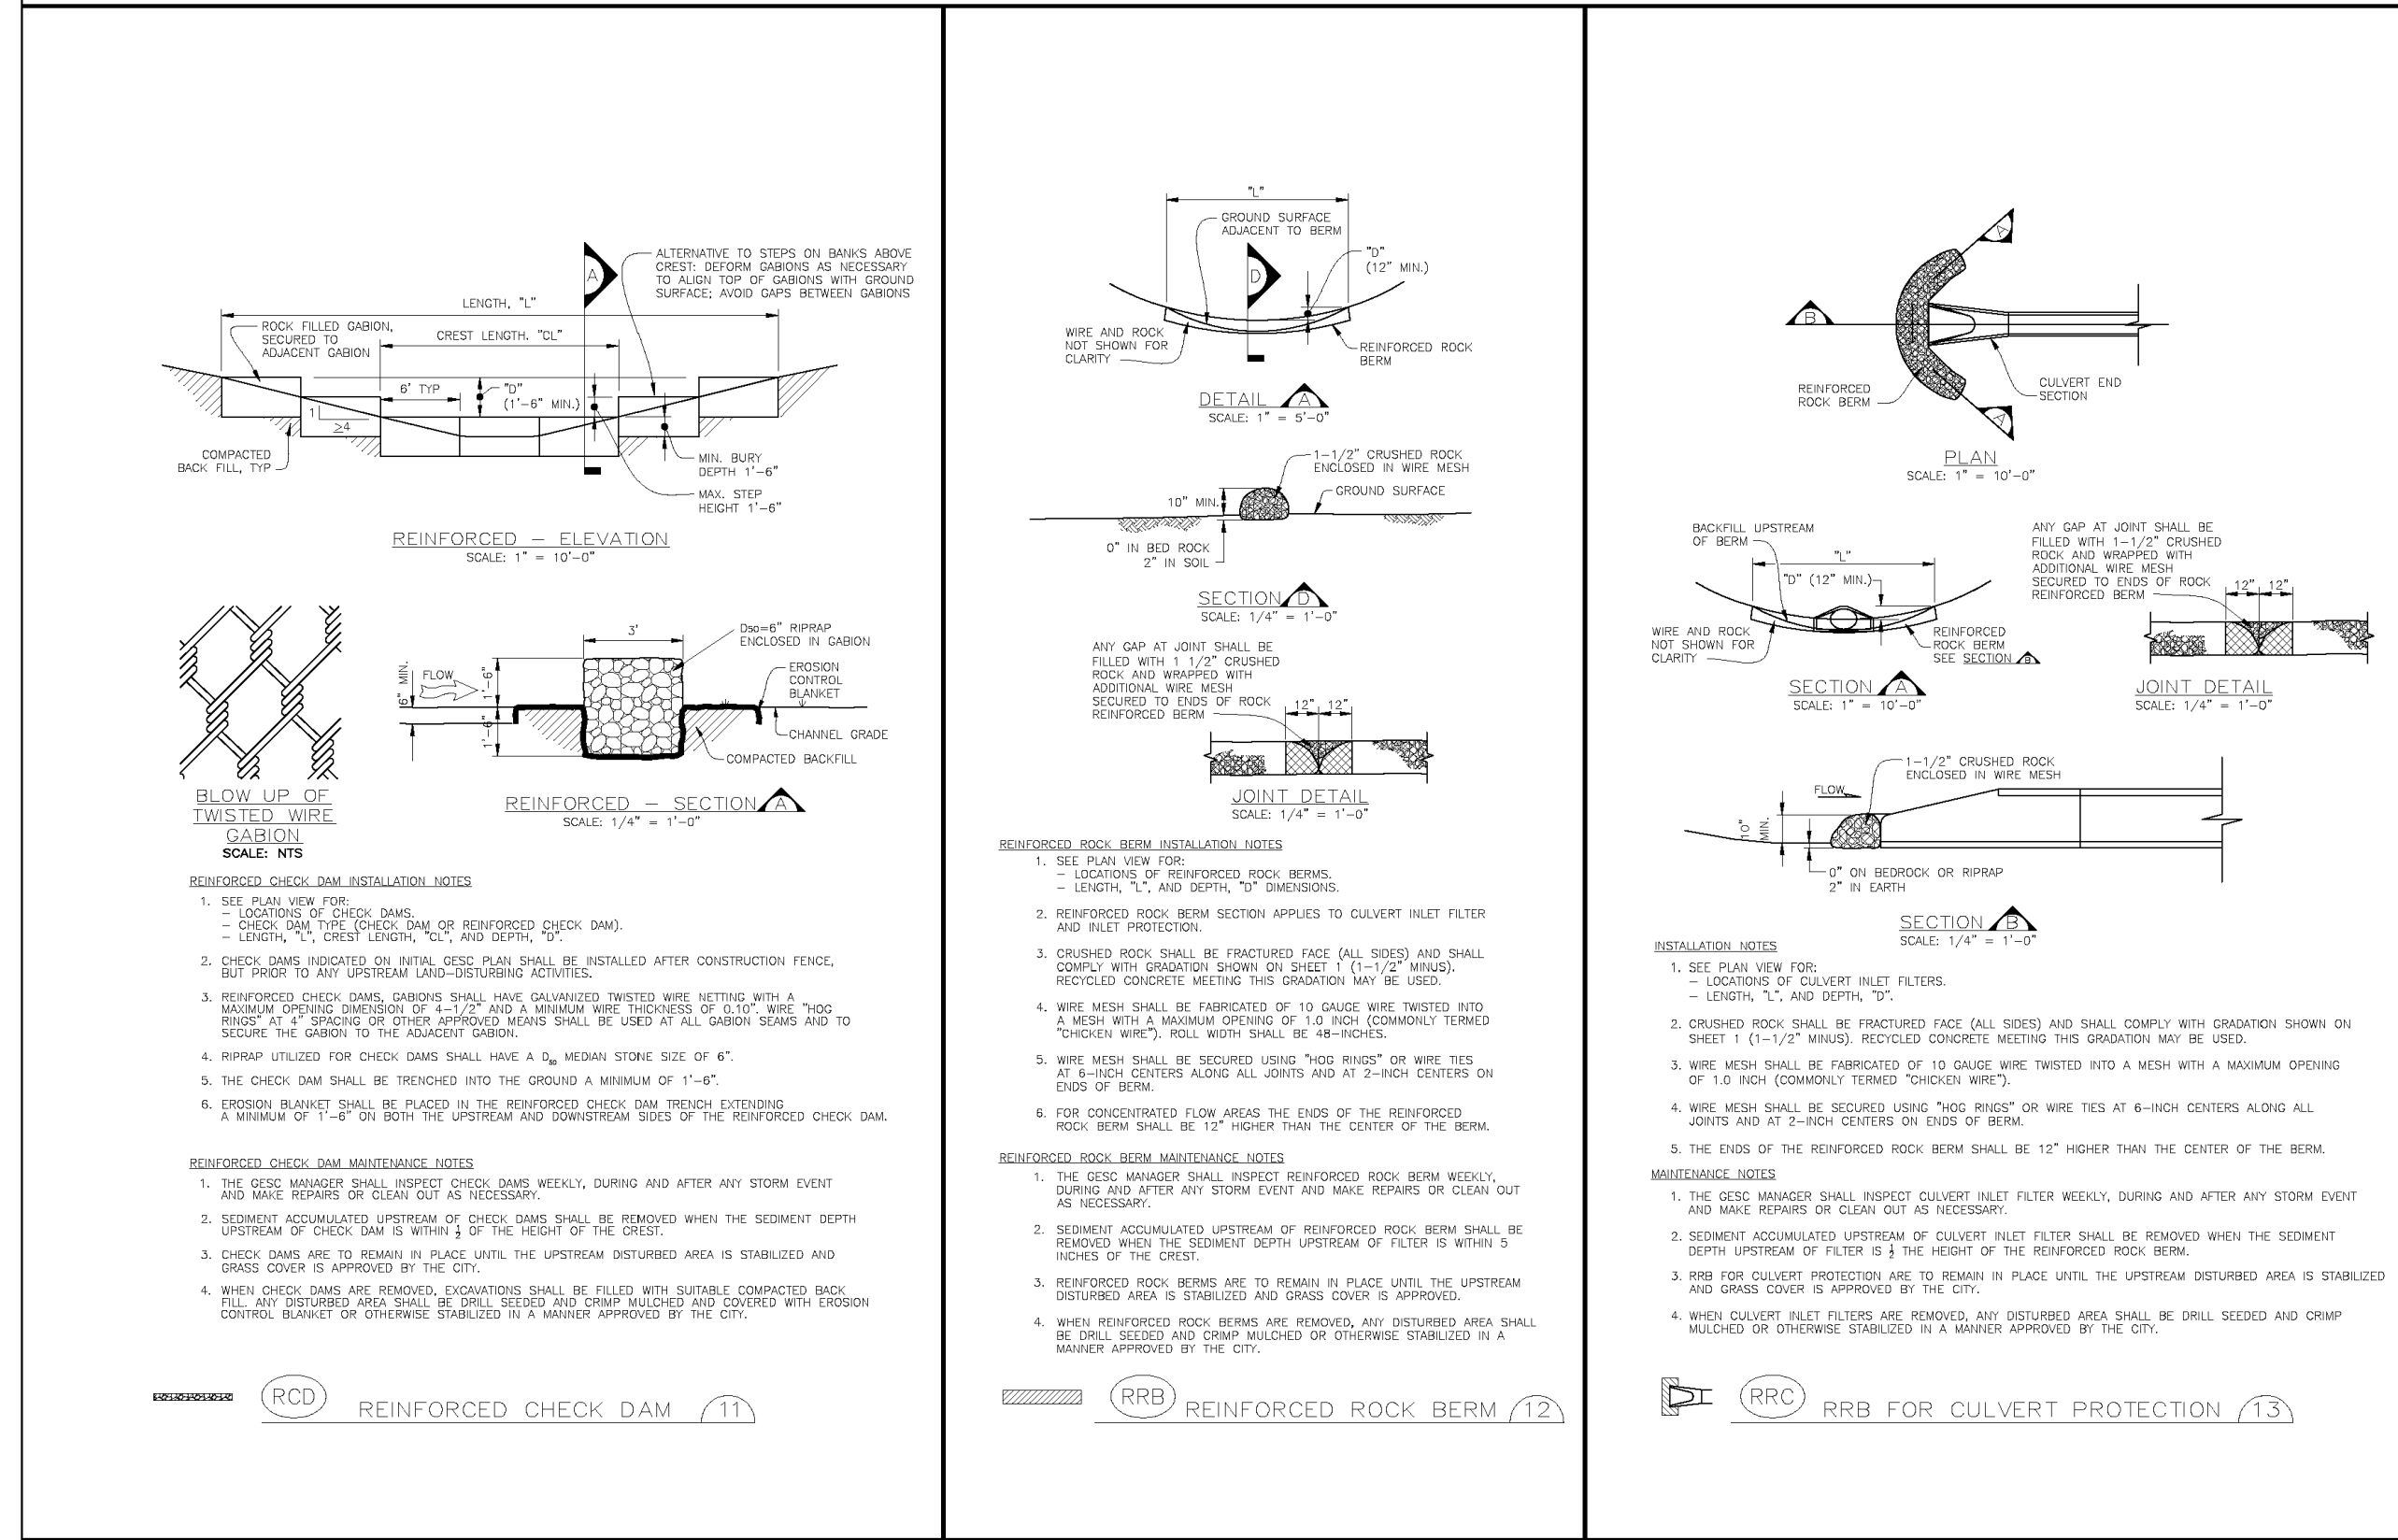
ALTERNATIVE TO STEPS ON BANKS ABOVE CREST: DEFORM GABIONS AS NECESSARY TO ALIGN TOP OF GABIONS WITH GROUND SURFACE; AVOID GAPS BETWEEN GABIONS

A

LENGTH, "L"

ROCK FILLED GABION, SECURED TO ADJACENT GABION

CREST LENGTH, "CL"

6' TYP

"D" (1'-6" MIN.)

1

≥4

COMPACTED BACK FILL, TYP

MIN. BURY DEPTH 1'-6"

MAX. STEP HEIGHT 1'-6"

REINFORCED – ELEVATION
SCALE: 1" = 10'-0"

3'

D50=6" RIPRAP ENCLOSED IN GABION

EROSION CONTROL BLANKET

6" MIN.

FLOW

1'-6"

1'-6"

CHANNEL GRADE

COMPACTED BACKFILL

BLOW UP OF TWISTED WIRE GABION
SCALE: NTS

REINFORCED – SECTION A
SCALE: 1/4" = 1'-0"

REINFORCED CHECK DAM INSTALLATION NOTES
1. SEE PLAN VIEW FOR:
– LOCATIONS OF CHECK DAMS.
– CHECK DAM TYPE (CHECK DAM OR REINFORCED CHECK DAM).
– LENGTH, "L", CREST LENGTH, "CL", AND DEPTH, "D".
2. CHECK DAMS INDICATED ON INITIAL GESC PLAN SHALL BE INSTALLED AFTER CONSTRUCTION FENCE, BUT PRIOR TO ANY UPSTREAM LAND-DISTURBING ACTIVITIES.
3. REINFORCED CHECK DAMS, GABIONS SHALL HAVE GALVANIZED TWISTED WIRE NETTING WITH A MAXIMUM OPENING DIMENSION OF 4-1/2" AND A MINIMUM WIRE THICKNESS OF 0.10". WIRE "HOG RINGS" AT 4" SPACING OR OTHER APPROVED MEANS SHALL BE USED AT ALL GABION SEAMS AND TO SECURE THE GABION TO THE ADJACENT GABION.
4. RIPRAP UTILIZED FOR CHECK DAMS SHALL HAVE A $D_{50}$ MEDIAN STONE SIZE OF 6".
5. THE CHECK DAM SHALL BE TRENCHED INTO THE GROUND A MINIMUM OF 1'-6".
6. EROSION BLANKET SHALL BE PLACED IN THE REINFORCED CHECK DAM TRENCH EXTENDING A MINIMUM OF 1'-6" ON BOTH THE UPSTREAM AND DOWNSTREAM SIDES OF THE REINFORCED CHECK DAM.

REINFORCED CHECK DAM MAINTENANCE NOTES
1. THE GESC MANAGER SHALL INSPECT CHECK DAMS WEEKLY, DURING AND AFTER ANY STORM EVENT AND MAKE REPAIRS OR CLEAN OUT AS NECESSARY.
2. SEDIMENT ACCUMULATED UPSTREAM OF CHECK DAMS SHALL BE REMOVED WHEN THE SEDIMENT DEPTH UPSTREAM OF CHECK DAM IS WITHIN $\frac{1}{2}$ OF THE HEIGHT OF THE CREST.
3. CHECK DAMS ARE TO REMAIN IN PLACE UNTIL THE UPSTREAM DISTURBED AREA IS STABILIZED AND GRASS COVER IS APPROVED BY THE CITY.
4. WHEN CHECK DAMS ARE REMOVED, EXCAVATIONS SHALL BE FILLED WITH SUITABLE COMPACTED BACK FILL. ANY DISTURBED AREA SHALL BE DRILL SEEDED AND CRIMP MULCHED AND COVERED WITH EROSION CONTROL BLANKET OR OTHERWISE STABILIZED IN A MANNER APPROVED BY THE CITY.

RCD REINFORCED CHECK DAM 11

"L"

GROUND SURFACE ADJACENT TO BERM

D

"D" (12" MIN.)

WIRE AND ROCK NOT SHOWN FOR CLARITY

REINFORCED ROCK BERM

DETAIL A
SCALE: 1" = 5'-0"

1-1/2" CRUSHED ROCK ENCLOSED IN WIRE MESH

GROUND SURFACE

10" MIN.

0" IN BED ROCK
2" IN SOIL

SECTION D
SCALE: 1/4" = 1'-0"

ANY GAP AT JOINT SHALL BE FILLED WITH 1 1/2" CRUSHED ROCK AND WRAPPED WITH ADDITIONAL WIRE MESH SECURED TO ENDS OF ROCK REINFORCED BERM

12" 12"

JOINT DETAIL
SCALE: 1/4" = 1'-0"

REINFORCED ROCK BERM INSTALLATION NOTES
1. SEE PLAN VIEW FOR:
– LOCATIONS OF REINFORCED ROCK BERMS.
– LENGTH, "L", AND DEPTH, "D" DIMENSIONS.
2. REINFORCED ROCK BERM SECTION APPLIES TO CULVERT INLET FILTER AND INLET PROTECTION.
3. CRUSHED ROCK SHALL BE FRACTURED FACE (ALL SIDES) AND SHALL COMPLY WITH GRADATION SHOWN ON SHEET 1 (1-1/2" MINUS). RECYCLED CONCRETE MEETING THIS GRADATION MAY BE USED.
4. WIRE MESH SHALL BE FABRICATED OF 10 GAUGE WIRE TWISTED INTO A MESH WITH A MAXIMUM OPENING OF 1.0 INCH (COMMONLY TERMED "CHICKEN WIRE"). ROLL WIDTH SHALL BE 48-INCHES.
5. WIRE MESH SHALL BE SECURED USING "HOG RINGS" OR WIRE TIES AT 6-INCH CENTERS ALONG ALL JOINTS AND AT 2-INCH CENTERS ON ENDS OF BERM.
6. FOR CONCENTRATED FLOW AREAS THE ENDS OF THE REINFORCED ROCK BERM SHALL BE 12" HIGHER THAN THE CENTER OF THE BERM.

REINFORCED ROCK BERM MAINTENANCE NOTES
1. THE GESC MANAGER SHALL INSPECT REINFORCED ROCK BERM WEEKLY, DURING AND AFTER ANY STORM EVENT AND MAKE REPAIRS OR CLEAN OUT AS NECESSARY.
2. SEDIMENT ACCUMULATED UPSTREAM OF REINFORCED ROCK BERM SHALL BE REMOVED WHEN THE SEDIMENT DEPTH UPSTREAM OF FILTER IS WITHIN 5 INCHES OF THE CREST.
3. REINFORCED ROCK BERMS ARE TO REMAIN IN PLACE UNTIL THE UPSTREAM DISTURBED AREA IS STABILIZED AND GRASS COVER IS APPROVED.
4. WHEN REINFORCED ROCK BERMS ARE REMOVED, ANY DISTURBED AREA SHALL BE DRILL SEEDED AND CRIMP MULCHED OR OTHERWISE STABILIZED IN A MANNER APPROVED BY THE CITY.

RRB REINFORCED ROCK BERM 12

A

B

A

REINFORCED ROCK BERM

CULVERT END SECTION

PLAN
SCALE: 1" = 10'-0"

BACKFILL UPSTREAM OF BERM

"L"

"D" (12" MIN.)

WIRE AND ROCK NOT SHOWN FOR CLARITY

REINFORCED ROCK BERM SEE SECTION B

SECTION A
SCALE: 1" = 10'-0"

ANY GAP AT JOINT SHALL BE FILLED WITH 1-1/2" CRUSHED ROCK AND WRAPPED WITH ADDITIONAL WIRE MESH SECURED TO ENDS OF ROCK REINFORCED BERM

12" 12"

JOINT DETAIL
SCALE: 1/4" = 1'-0"

1-1/2" CRUSHED ROCK ENCLOSED IN WIRE MESH

FLOW

10" MIN.

0" ON BEDROCK OR RIPRAP
2" IN EARTH

SECTION B
SCALE: 1/4" = 1'-0"

INSTALLATION NOTES
1. SEE PLAN VIEW FOR:
– LOCATIONS OF CULVERT INLET FILTERS.
– LENGTH, "L", AND DEPTH, "D".
2. CRUSHED ROCK SHALL BE FRACTURED FACE (ALL SIDES) AND SHALL COMPLY WITH GRADATION SHOWN ON SHEET 1 (1-1/2" MINUS). RECYCLED CONCRETE MEETING THIS GRADATION MAY BE USED.
3. WIRE MESH SHALL BE FABRICATED OF 10 GAUGE WIRE TWISTED INTO A MESH WITH A MAXIMUM OPENING OF 1.0 INCH (COMMONLY TERMED "CHICKEN WIRE").
4. WIRE MESH SHALL BE SECURED USING "HOG RINGS" OR WIRE TIES AT 6-INCH CENTERS ALONG ALL JOINTS AND AT 2-INCH CENTERS ON ENDS OF BERM.
5. THE ENDS OF THE REINFORCED ROCK BERM SHALL BE 12" HIGHER THAN THE CENTER OF THE BERM.

MAINTENANCE NOTES
1. THE GESC MANAGER SHALL INSPECT CULVERT INLET FILTER WEEKLY, DURING AND AFTER ANY STORM EVENT AND MAKE REPAIRS OR CLEAN OUT AS NECESSARY.
2. SEDIMENT ACCUMULATED UPSTREAM OF CULVERT INLET FILTER SHALL BE REMOVED WHEN THE SEDIMENT DEPTH UPSTREAM OF FILTER IS $\frac{1}{2}$ THE HEIGHT OF THE REINFORCED ROCK BERM.
3. RRB FOR CULVERT PROTECTION ARE TO REMAIN IN PLACE UNTIL THE UPSTREAM DISTURBED AREA IS STABILIZED AND GRASS COVER IS APPROVED BY THE CITY.
4. WHEN CULVERT INLET FILTERS ARE REMOVED, ANY DISTURBED AREA SHALL BE DRILL SEEDED AND CRIMP MULCHED OR OTHERWISE STABILIZED IN A MANNER APPROVED BY THE CITY.

RRC RRB FOR CULVERT PROTECTION 13